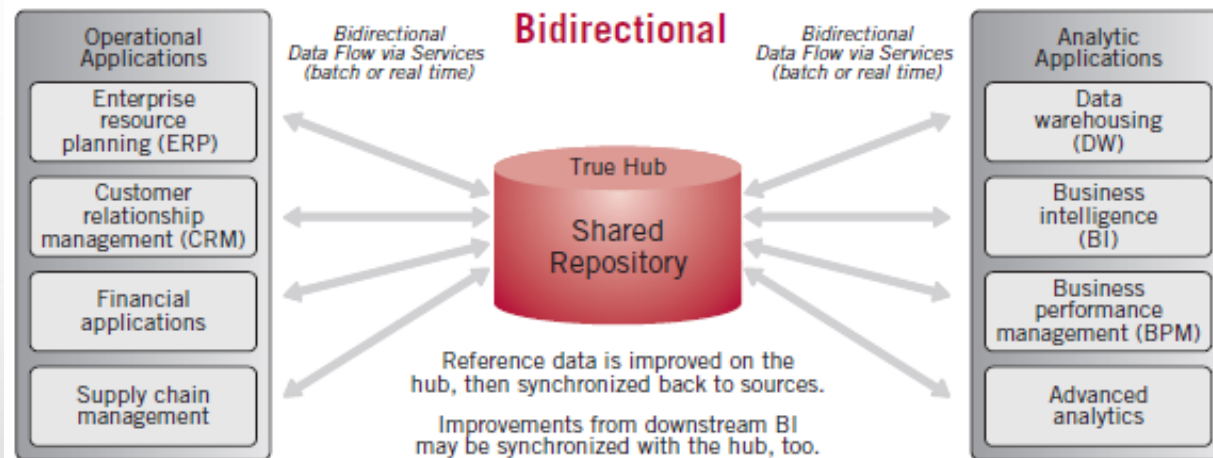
Operational Applications

Enterprise resource planning (ERP)

Customer relationship management (CRM)

Financial applications

Supply chain management

Bidirectional Data Flow via Services (batch or real time)

Bidirectional

Bidirectional Data Flow via Services (batch or real time)

True Hub

Shared Repository

Reference data is improved on the hub, then synchronized back to sources.

Improvements from downstream BI may be synchronized with the hub, too.

Analytic Applications

Data warehousing (DW)

Business intelligence (BI)

Business performance management (BPM)

Advanced analytics